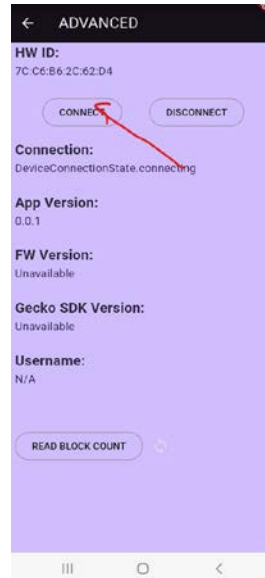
← ADVANCED

HW ID:
7C:C6:B6:2C:62:D4

CONNECT DISCONNECT

Connection:
DeviceConnectionState.connecting

App Version:
0.0.1

FW Version:
Unavailable

Gecko SDK Version:
Unavailable

Username:
N/A

READ BLOCK COUNT

III ○ <